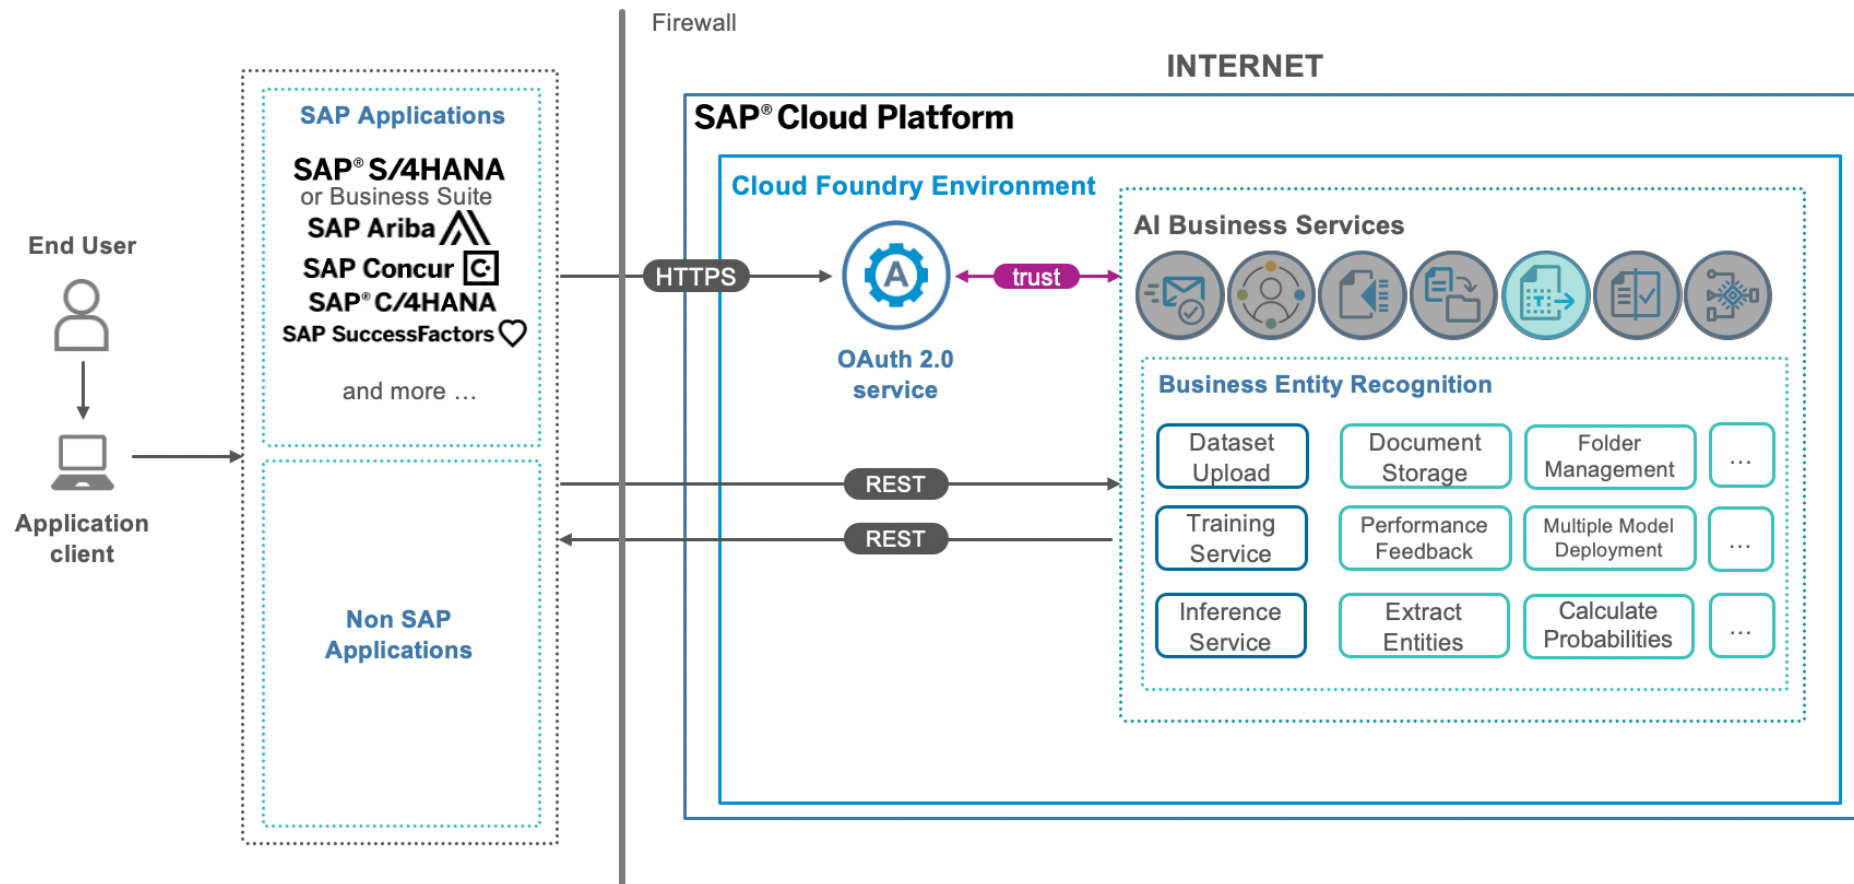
Firewall

INTERNET

End User

Application client

SAP Applications

SAP® S/4HANA or Business Suite
SAP Ariba
SAP Concur
SAP® C/4HANA
SAP SuccessFactors

and more …

Non SAP Applications

HTTPS

REST

REST

SAP® Cloud Platform

Cloud Foundry Environment

OAuth 2.0 service

trust

AI Business Services

Business Entity Recognition

| Dataset Upload | Document Storage | Folder Management | … |
|---|---|---|---|
| Training Service | Performance Feedback | Multiple Model Deployment | … |
| Inference Service | Extract Entities | Calculate Probabilities | … |